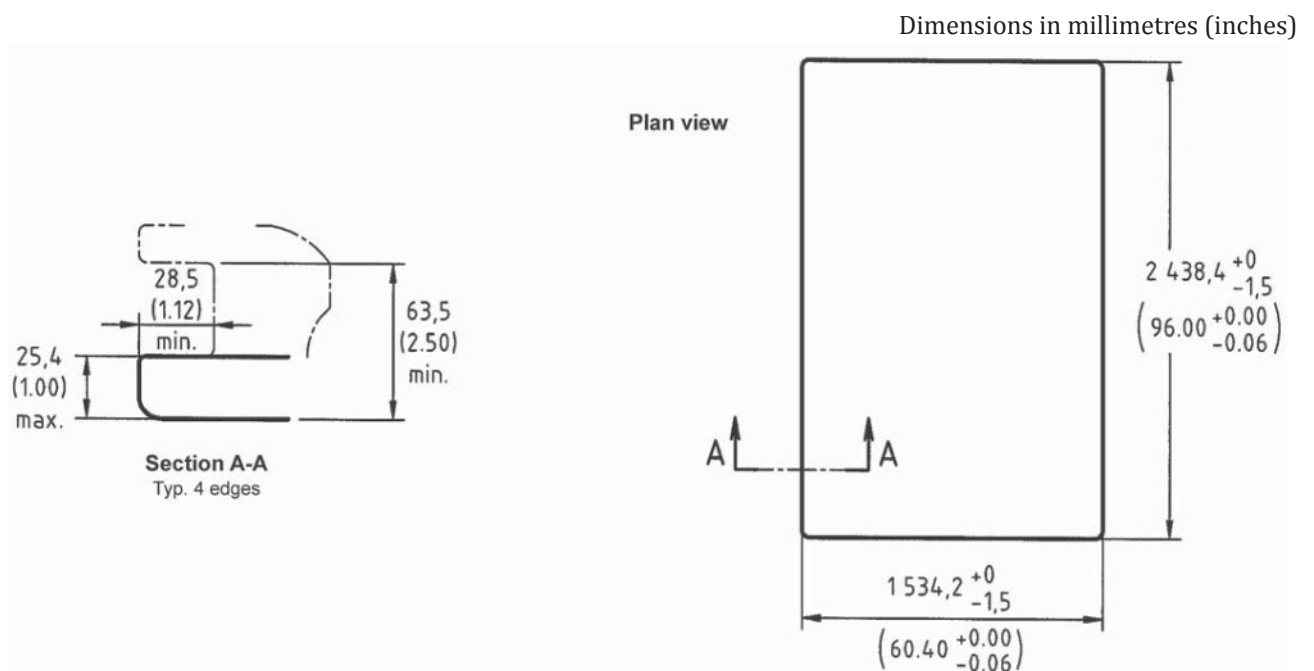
Dimensions in millimetres (inches)

28,5
(1.12)
min.

63,5
(2.50)
min.

25,4
(1.00)
max.

Section A-A
Typ. 4 edges

Plan view

$2\,438,4\,^{+0}_{-1,5}$
$\left(96.00\,^{+0.00}_{-0.06}\right)$

A A

$1\,534,2\,^{+0}_{-1,5}$
$\left(60.40\,^{+0.00}_{-0.06}\right)$